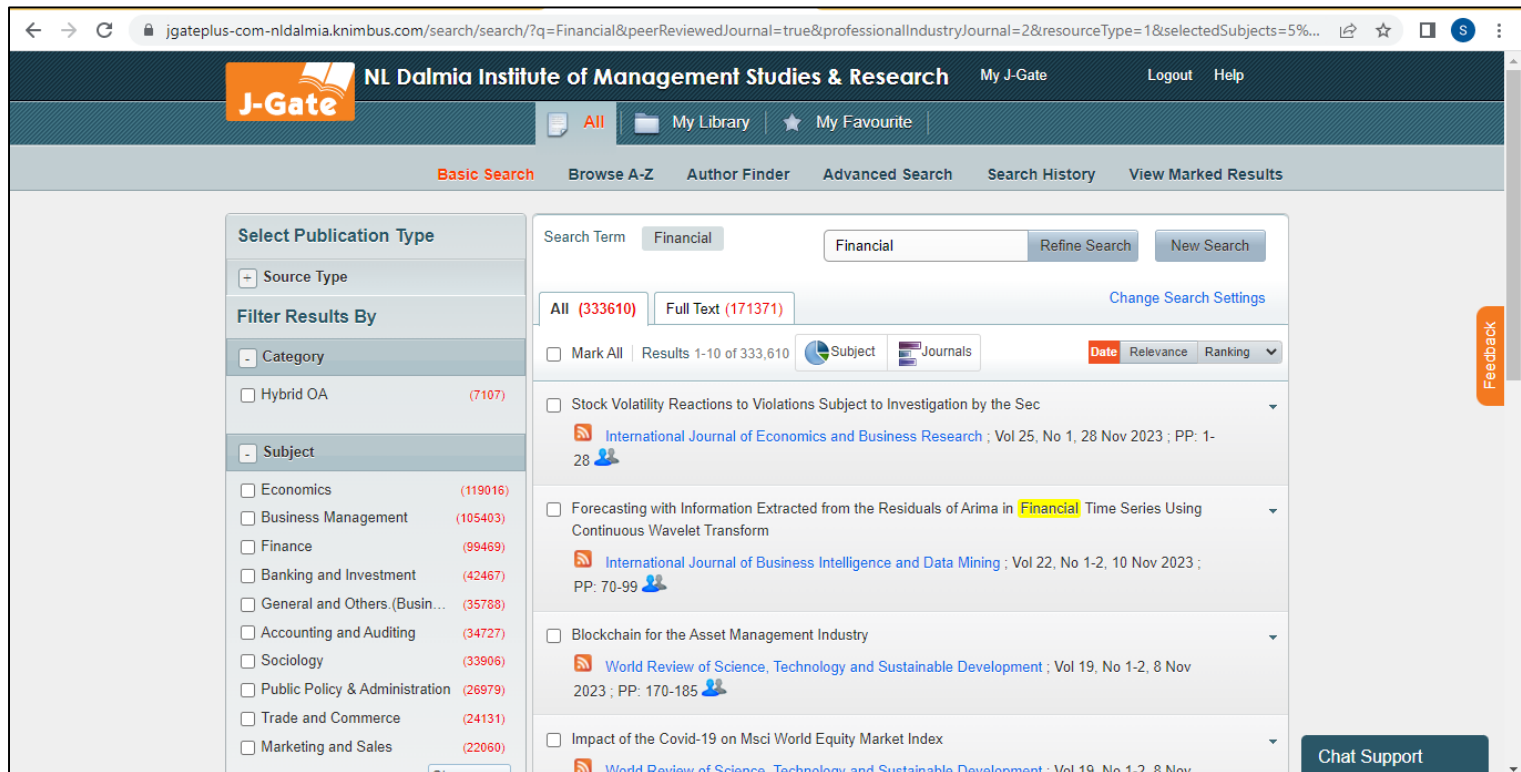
jgateplus-com-nldalmia.knimbus.com/search/search/?q=Financial&peerReviewedJournal=true&professionalIndustryJournal=2&resourceType=1&selectedSubjects=5%...

J-Gate

NL Dalmia Institute of Management Studies & Research

My J-Gate Logout Help

All | My Library | My Favourite

Basic Search Browse A-Z Author Finder Advanced Search Search History View Marked Results

Select Publication Type

+ Source Type

Filter Results By

- Category

Hybrid OA (7107)

- Subject

Economics (119016)
Business Management (105403)
Finance (99469)
Banking and Investment (42467)
General and Others.(Busin... (35788)
Accounting and Auditing (34727)
Sociology (33906)
Public Policy & Administration (26979)
Trade and Commerce (24131)
Marketing and Sales (22060)

Search Term Financial

Financial Refine Search New Search

All (333610) Full Text (171371)

Change Search Settings

Mark All Results 1-10 of 333,610 Subject Journals

Date Relevance Ranking

Stock Volatility Reactions to Violations Subject to Investigation by the Sec
International Journal of Economics and Business Research ; Vol 25, No 1, 28 Nov 2023 ; PP: 1-28

Forecasting with Information Extracted from the Residuals of Arima in Financial Time Series Using Continuous Wavelet Transform
International Journal of Business Intelligence and Data Mining ; Vol 22, No 1-2, 10 Nov 2023 ; PP: 70-99

Blockchain for the Asset Management Industry
World Review of Science, Technology and Sustainable Development ; Vol 19, No 1-2, 8 Nov 2023 ; PP: 170-185

Impact of the Covid-19 on Msci World Equity Market Index
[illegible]

Feedback

Chat Support